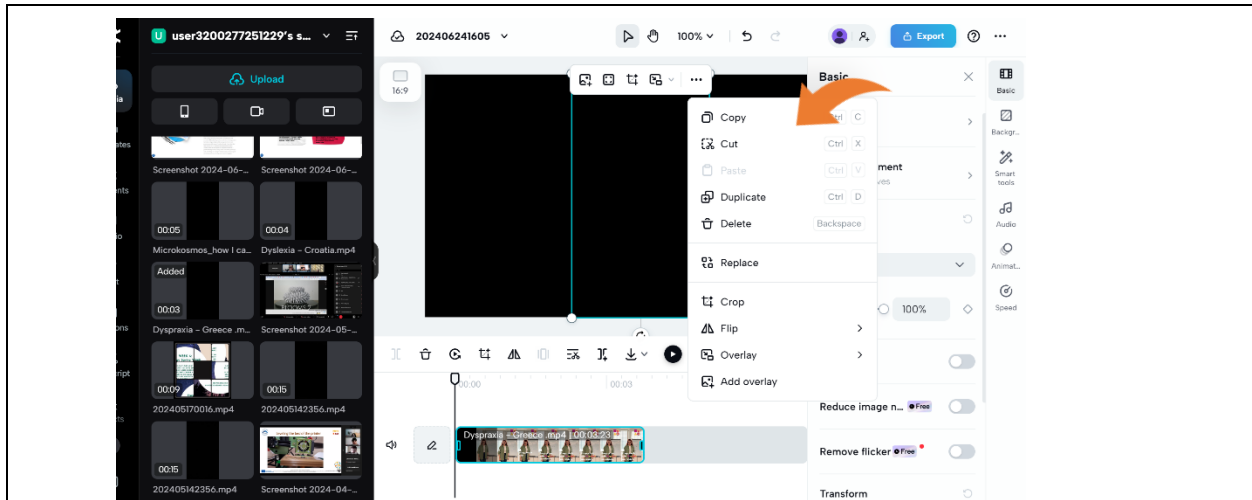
U user3200277251229's s...

Upload

Screenshot 2024-06-... Screenshot 2024-06-...

00:05 00:04

Microkosmos_how I ca... Dyslexia - Croatia.mp4

Added

00:03

Dyspraxia - Greece .m... Screenshot 2024-05-...

00:09 00:15

202405170016.mp4 202405142356.mp4

00:15

202405142356.mp4 Screenshot 2024-04-...

202406241605

100%

Export

16:9

Copy Ctrl C
Cut Ctrl X
Paste Ctrl V
Duplicate Ctrl D
Delete Backspace
Replace
Crop
Flip
Overlay
Add overlay

Basic

ment

100%

Reduce image n... Free

Remove flicker Free

Transform

Basic
Backgr...
Smart tools
Audio
Animat...
Speed

00:00
00:03

Dyspraxia - Greece .mp4 | 00:03:23